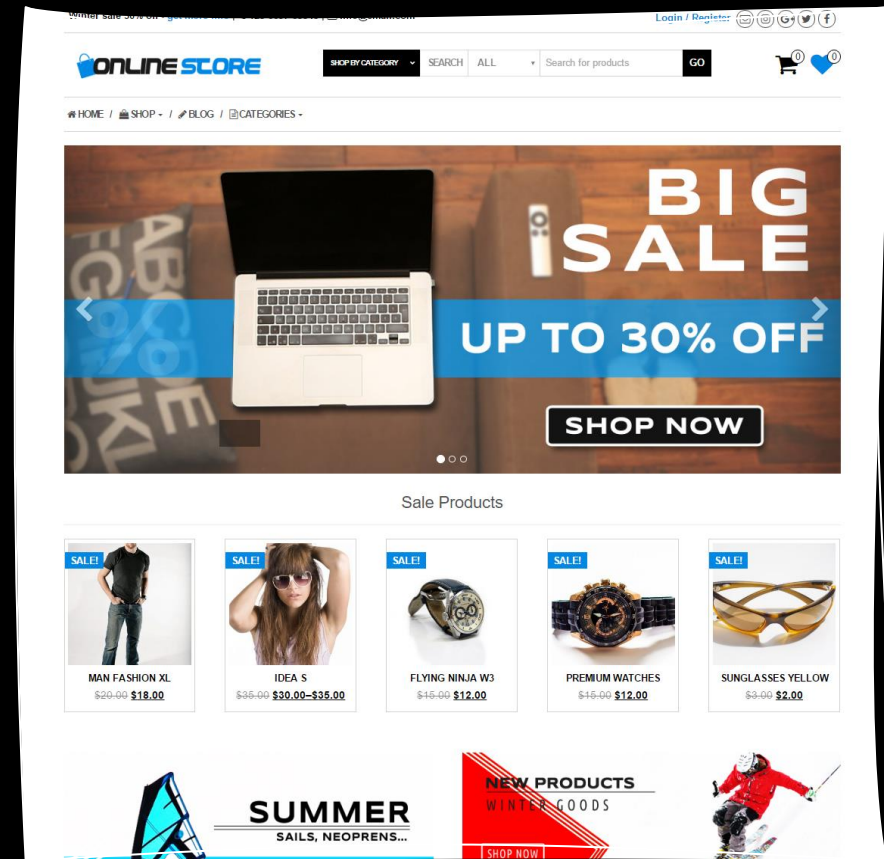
Winter sale 30% off - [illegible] | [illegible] | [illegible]@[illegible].com

Login / Register

ONLINE STORE

SHOP BY CATEGORY

SEARCH

ALL

Search for products

GO

0

0

HOME / SHOP / BLOG / CATEGORIES

BIG SALE

UP TO 30% OFF

SHOP NOW

Sale Products

SALE!

MAN FASHION XL

~~$20.00~~ $18.00

SALE!

IDEA S

~~$35.00~~ $30.00–$35.00

SALE!

FLYING NINJA W3

~~$15.00~~ $12.00

SALE!

PREMIUM WATCHES

~~$15.00~~ $12.00

SALE!

SUNGLASSES YELLOW

~~$3.00~~ $2.00

SUMMER

SAILS, NEOPRENS...

NEW PRODUCTS

WINTER GOODS

SHOP NOW